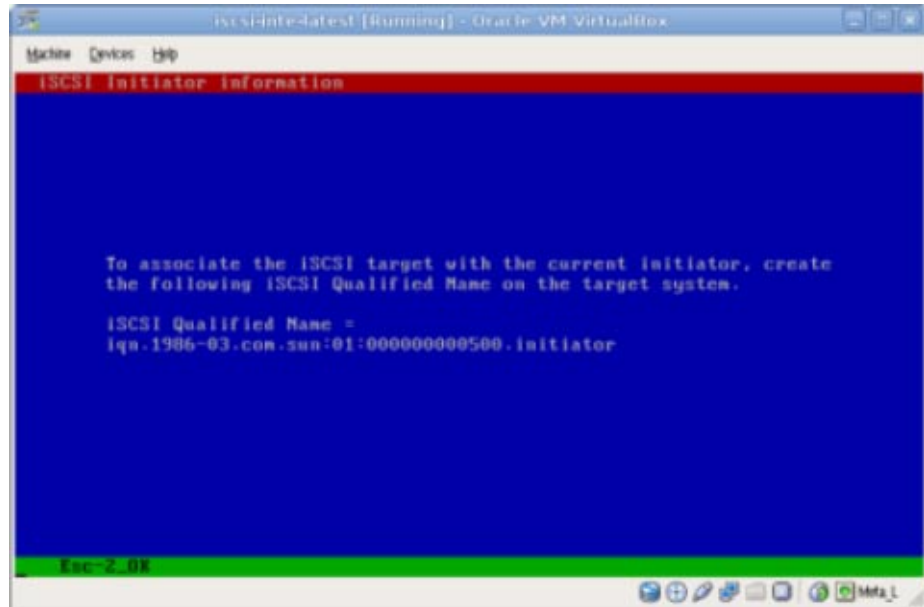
iscsi-inte-latest [Running] - Oracle VM VirtualBox

Machine Devices Help

iSCSI Initiator information

To associate the iSCSI target with the current initiator, create the following iSCSI Qualified Name on the target system.

iSCSI Qualified Name =
iqn.1986-03.com.sun:01:000000000500.initiator

Esc-2_OK

Meta_L